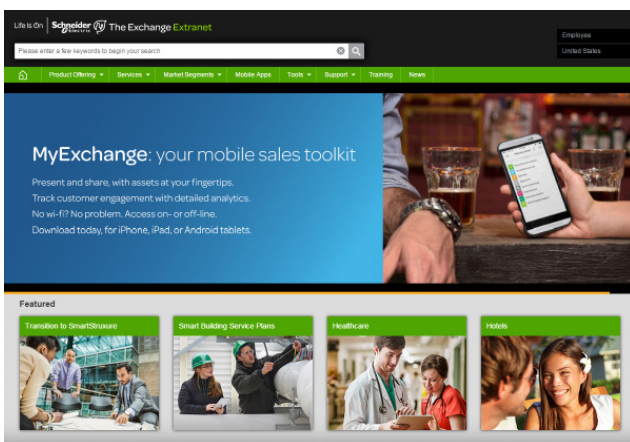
Life Is On | Schneider Electric The Exchange Extranet

Employee

United States

Please enter a few keywords to begin your search

Product Offering ▾ Services ▾ Market Segments ▾ Mobile Apps Tools ▾ Support ▾ Training News

MyExchange: your mobile sales toolkit

Present and share, with assets at your fingertips.
Track customer engagement with detailed analytics.
No wi-fi? No problem. Access on- or off-line.
Download today, for iPhone, iPad, or Android tablets.

Featured

Transition to SmartStruxure

Smart Building Service Plans

Healthcare

Hotels